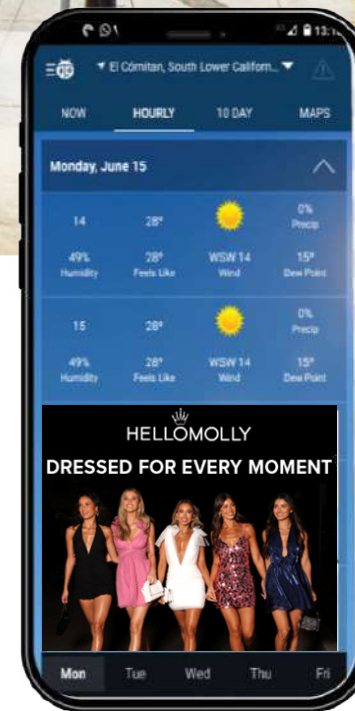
13:1

El Cómitan, South Lower Californ...

NOW HOURLY 10 DAY MAPS

Monday, June 15

| 14 | 28° | | 0% Precip |
|---|---|---|---|
| 49% Humidity | 28° Feels Like | WSW 14 Wind | 15° Dew Point |
| 15 | 28° | | 0% Precip |
| 49% Humidity | 28° Feels Like | WSW 14 Wind | 15° Dew Point |

HELLOMOLLY
DRESSED FOR EVERY MOMENT

Mon Tue Wed Thu Fri